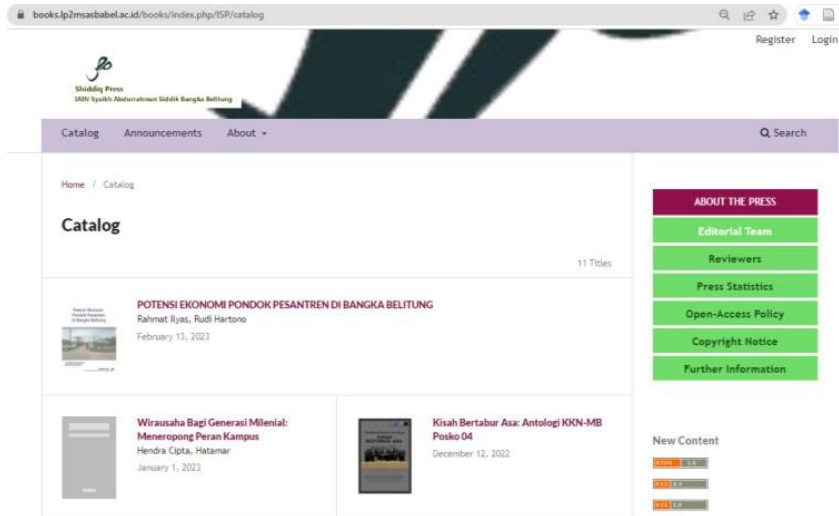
books.lp2msasbabel.ac.id/books/index.php/SP/catalog

Register Login

Shiddiq Press
IAIN Syaikh Abdurrahman Siddik Bangka Belitung

Catalog Announcements About ▾ Search

Home / Catalog

Catalog

11 Titles

POTENSI EKONOMI PONDOK PESANTREN DI BANGKA BELITUNG
Rahmat Ilyas, Rudi Hartono
February 13, 2023

Wirausaha Bagi Generasi Milenial: Meneropong Peran Kampus
Hendra Cipta, Hatamar
January 1, 2023

Kisah Bertabur Asa: Antologi KKN-MB Posko 04
December 12, 2022

ABOUT THE PRESS
Editorial Team
Reviewers
Press Statistics
Open-Access Policy
Copyright Notice
Further Information

New Content